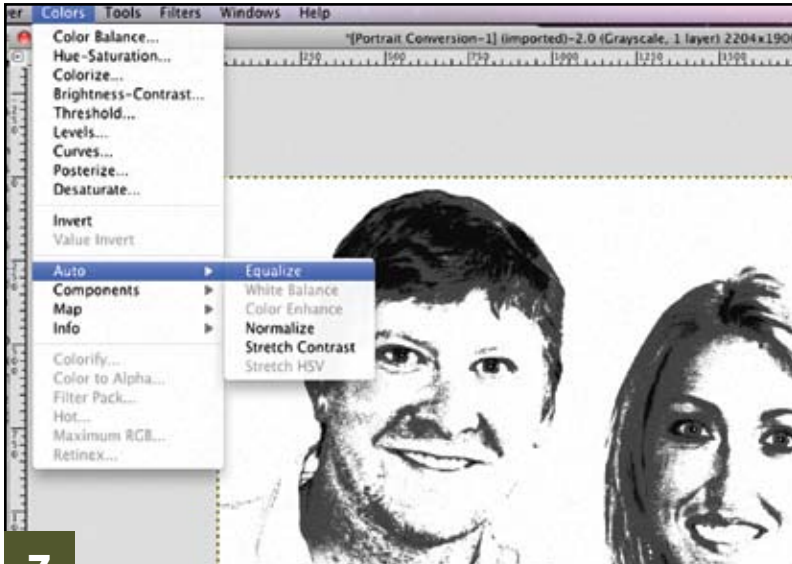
er Colors Tools Filters Windows Help

*[Portrait Conversion-1] (imported)-2.0 (Grayscale, 1 layer) 2204x190

250 500 750 1000 1250 1500

Color Balance...
Hue-Saturation...
Colorize...
Brightness-Contrast...
Threshold...
Levels...
Curves...
Posterize...
Desaturate...

Invert
Value Invert

Auto
Components
Map
Info

Colorify...
Color to Alpha...
Filter Pack...
Hot...
Maximum RGB...
Retinex...

Equalize
White Balance
Color Enhance
Normalize
Stretch Contrast
Stretch HSV

7